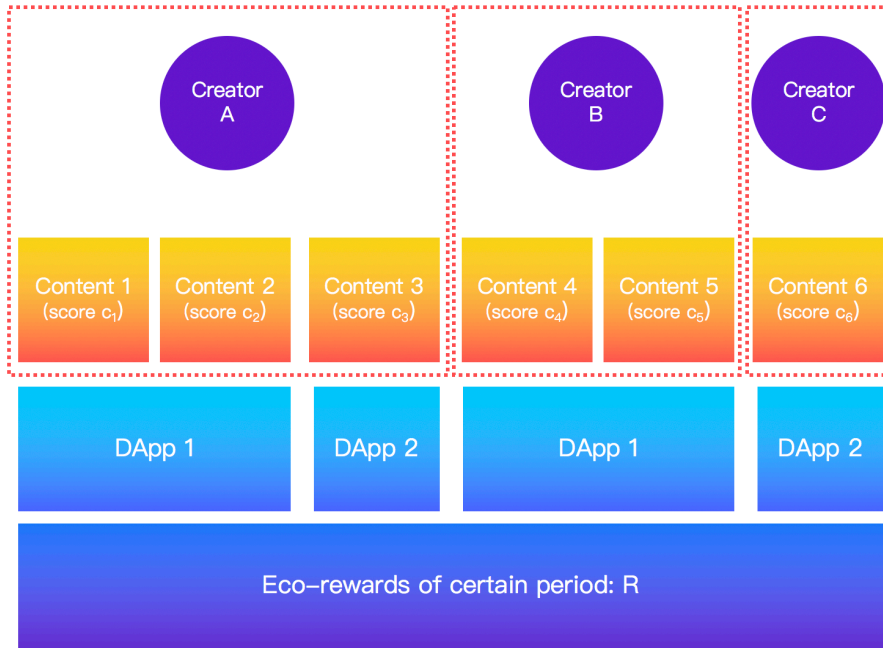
Creator A

Creator B

Creator C

Content 1 (score $c_1$)

Content 2 (score $c_2$)

Content 3 (score $c_3$)

Content 4 (score $c_4$)

Content 5 (score $c_5$)

Content 6 (score $c_6$)

DApp 1

DApp 2

DApp 1

DApp 2

Eco-rewards of certain period: R